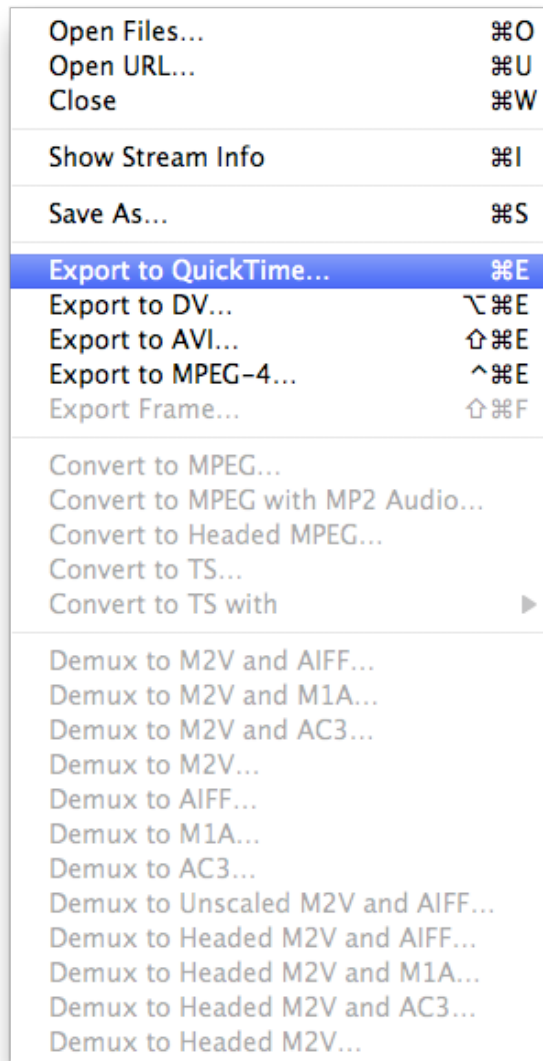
Open Files... ⌘O
Open URL... ⌘U
Close ⌘W

Show Stream Info ⌘I

Save As... ⌘S

Export to QuickTime... ⌘E
Export to DV... ⌥⌘E
Export to AVI... ⇧⌘E
Export to MPEG-4... ^⌘E
Export Frame... ⇧⌘F

Convert to MPEG...
Convert to MPEG with MP2 Audio...
Convert to Headed MPEG...
Convert to TS...
Convert to TS with ▶

Demux to M2V and AIFF...
Demux to M2V and M1A...
Demux to M2V and AC3...
Demux to M2V...
Demux to AIFF...
Demux to M1A...
Demux to AC3...
Demux to Unscaled M2V and AIFF...
Demux to Headed M2V and AIFF...
Demux to Headed M2V and M1A...
Demux to Headed M2V and AC3...
Demux to Headed M2V...